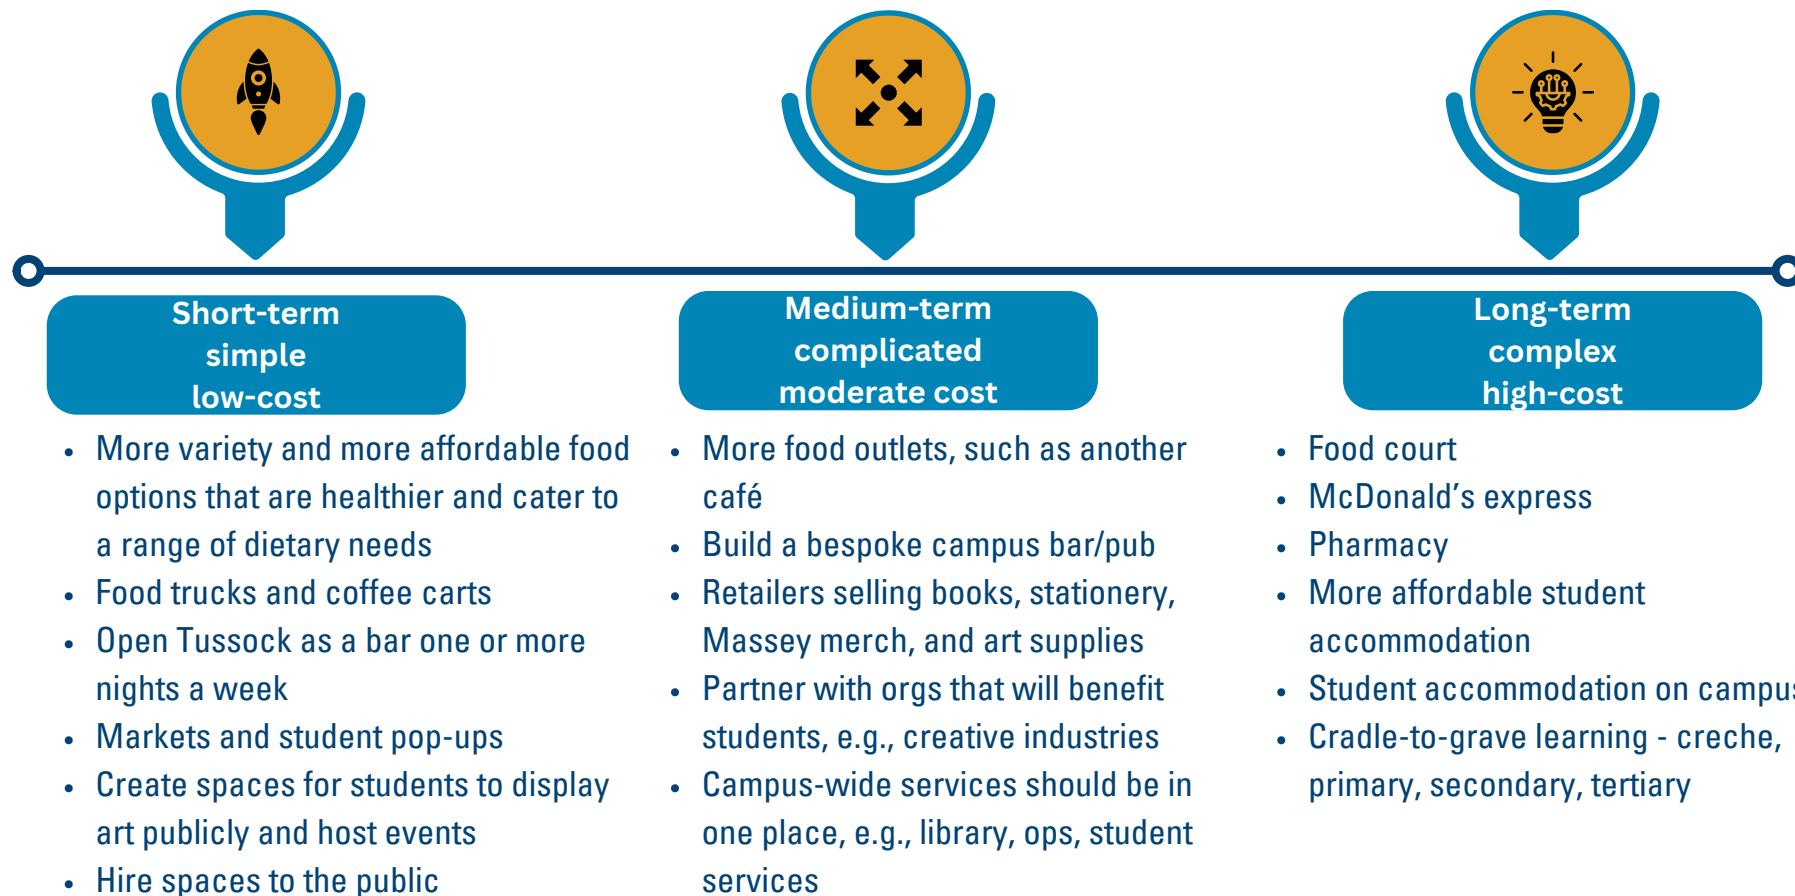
Short-term
simple
low-cost

- More variety and more affordable food options that are healthier and cater to a range of dietary needs
- Food trucks and coffee carts
- Open Tussock as a bar one or more nights a week
- Markets and student pop-ups
- Create spaces for students to display art publicly and host events
- Hire spaces to the public

Medium-term
complicated
moderate cost

- More food outlets, such as another café
- Build a bespoke campus bar/pub
- Retailers selling books, stationery, Massey merch, and art supplies
- Partner with orgs that will benefit students, e.g., creative industries
- Campus-wide services should be in one place, e.g., library, ops, student services

Long-term
complex
high-cost

- Food court
- McDonald’s express
- Pharmacy
- More affordable student accommodation
- Student accommodation on campu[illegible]
- Cradle-to-grave learning - creche, primary, secondary, tertiary